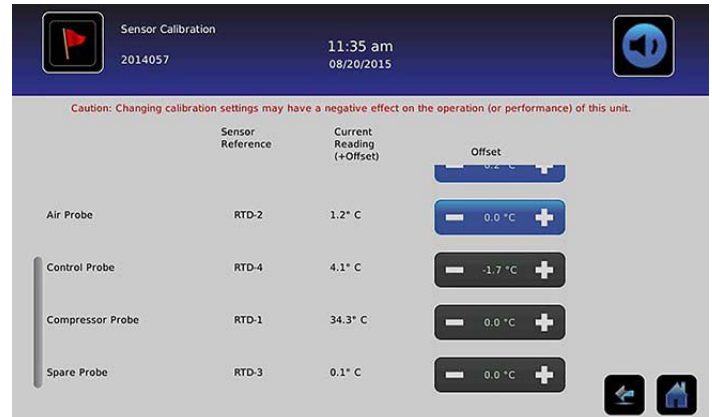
Sensor Calibration
2014057

11:35 am
08/20/2015

Caution: Changing calibration settings may have a negative effect on the operation (or performance) of this unit.

| | Sensor Reference | Current Reading (+Offset) | Offset |
|---|---|---|---|
| | | | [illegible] |
| Air Probe | RTD-2 | 1.2° C | 0.0 °C |
| Control Probe | RTD-4 | 4.1° C | -1.7 °C |
| Compressor Probe | RTD-1 | 34.3° C | 0.0 °C |
| Spare Probe | RTD-3 | 0.1° C | 0.0 °C |